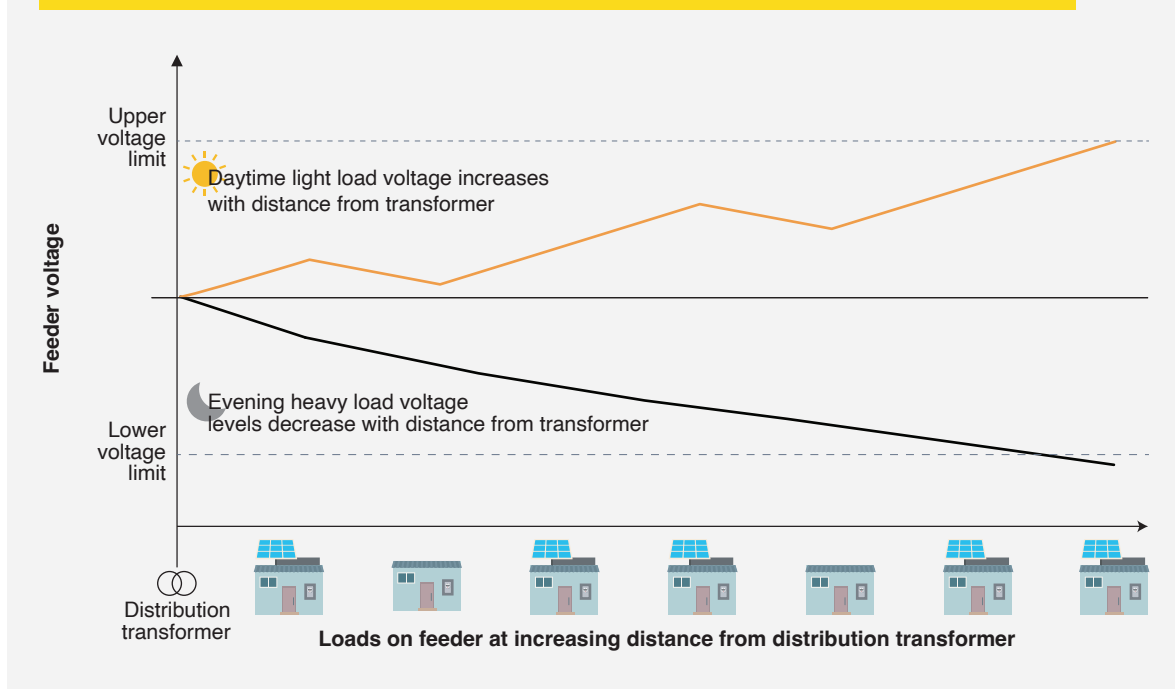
Upper voltage limit

Daytime light load voltage increases with distance from transformer

Feeder voltage

Evening heavy load voltage levels decrease with distance from transformer

Lower voltage limit

Distribution transformer

Loads on feeder at increasing distance from distribution transformer